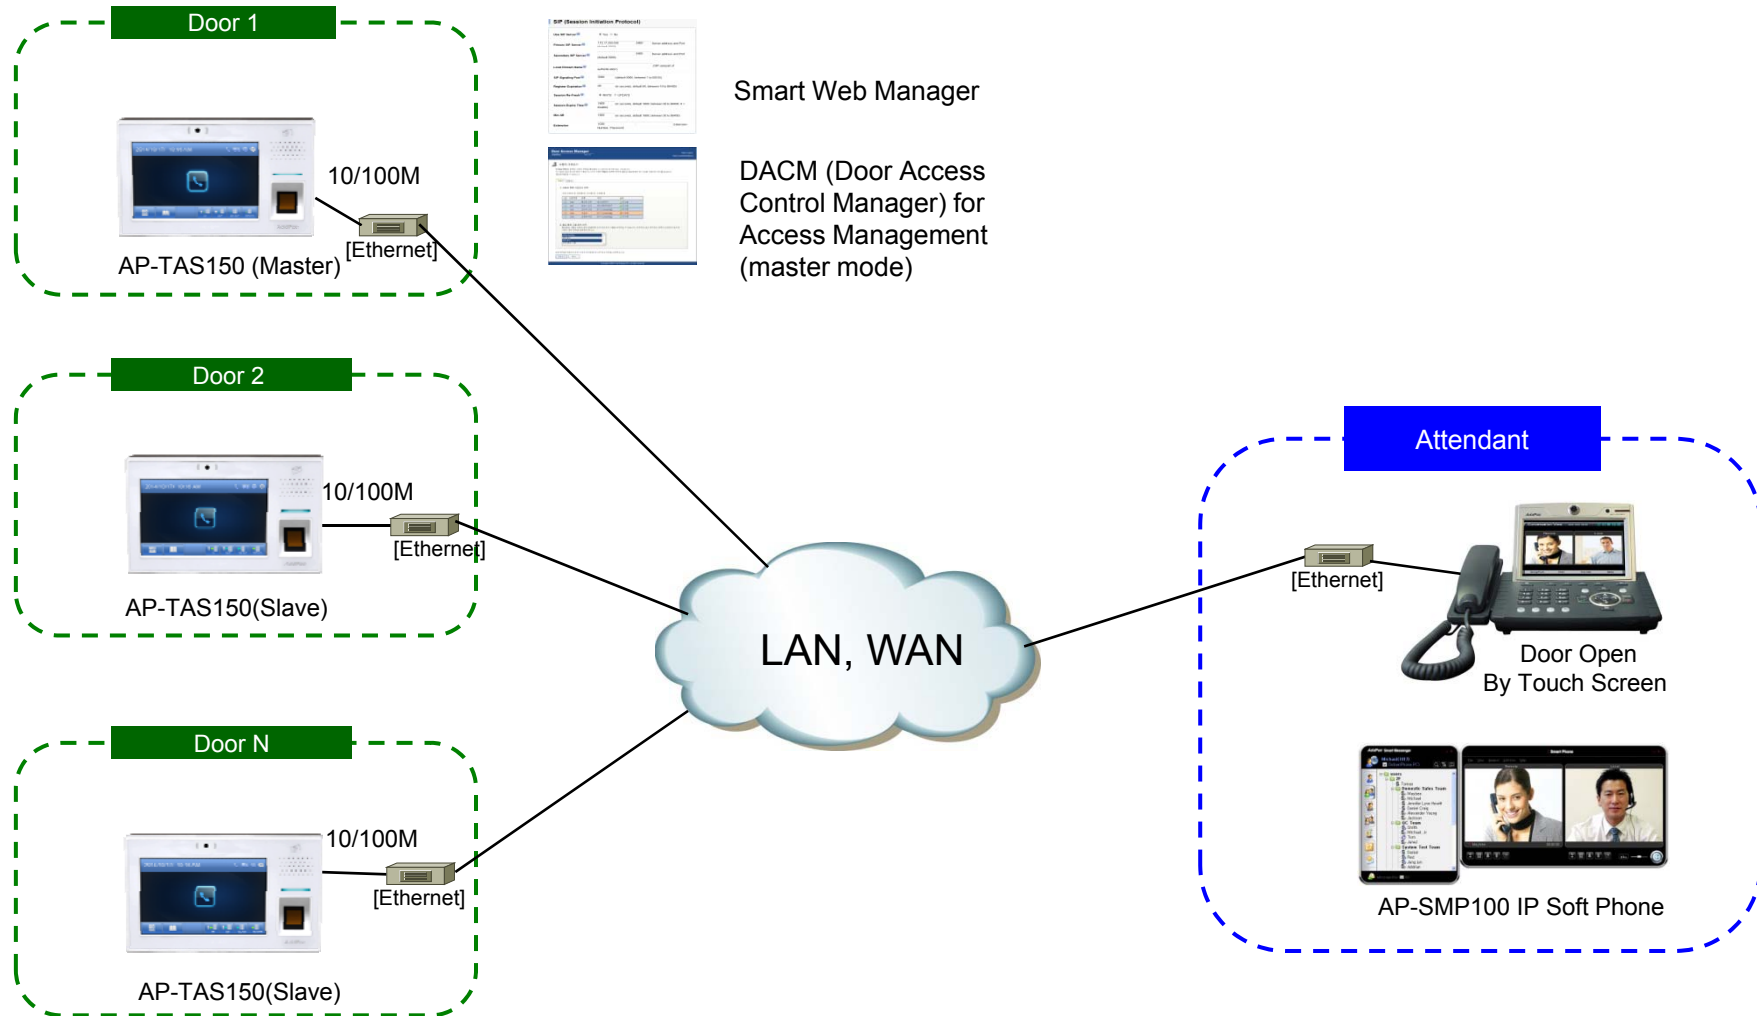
Door 1

10/100M

[Ethernet]

AP-TAS150 (Master)

SIP (Session Initiation Protocol)

Smart Web Manager

DACM (Door Access Control Manager) for Access Management (master mode)

Door 2

10/100M

[Ethernet]

AP-TAS150(Slave)

LAN, WAN

Attendant

[Ethernet]

Door Open
By Touch Screen

Door N

10/100M

[Ethernet]

AP-TAS150(Slave)

AP-SMP100 IP Soft Phone